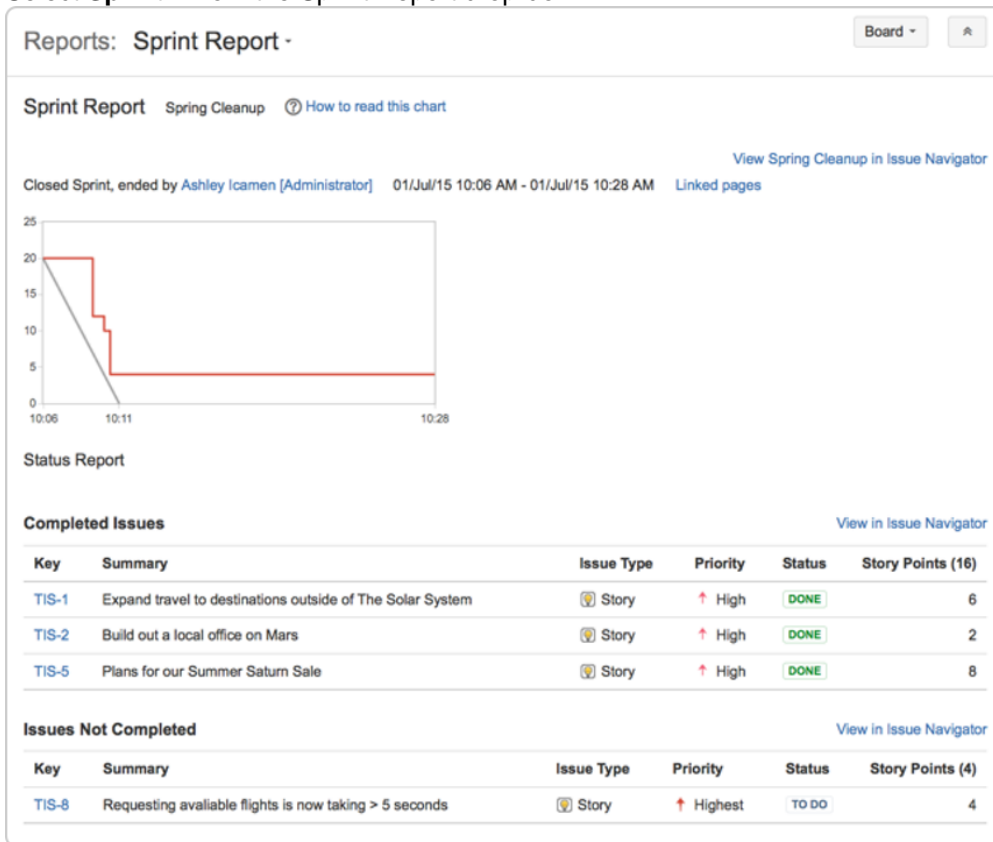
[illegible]

Reports: Sprint Report

Board

Sprint Report Spring Cleanup How to read this chart

View Spring Cleanup in Issue Navigator

Closed Sprint, ended by Ashley Icamen [Administrator] 01/Jul/15 10:06 AM - 01/Jul/15 10:28 AM Linked pages

25
20
15
10
5
0
10:06 10:11 10:28

Status Report

Completed Issues

View in Issue Navigator

| Key | Summary | Issue Type | Priority | Status | Story Points (16) |
|---|---|---|---|---|---|
| TIS-1 | Expand travel to destinations outside of The Solar System | Story | High | DONE | 6 |
| TIS-2 | Build out a local office on Mars | Story | High | DONE | 2 |
| TIS-5 | Plans for our Summer Saturn Sale | Story | High | DONE | 8 |

Issues Not Completed

View in Issue Navigator

| Key | Summary | Issue Type | Priority | Status | Story Points (4) |
|---|---|---|---|---|---|
| TIS-8 | Requesting avaliable flights is now taking > 5 seconds | Story | Highest | TO DO | 4 |